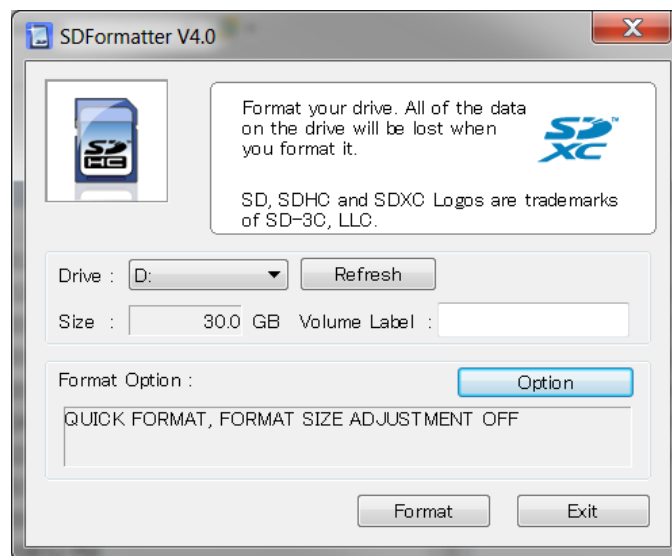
SDFormatter V4.0

SD HC

Format your drive. All of the data on the drive will be lost when you format it.

SD XC

SD, SDHC and SDXC Logos are trademarks of SD-3C, LLC.

Drive : D:

Refresh

Size : 30.0 GB

Volume Label :

Format Option :

Option

QUICK FORMAT, FORMAT SIZE ADJUSTMENT OFF

Format

Exit